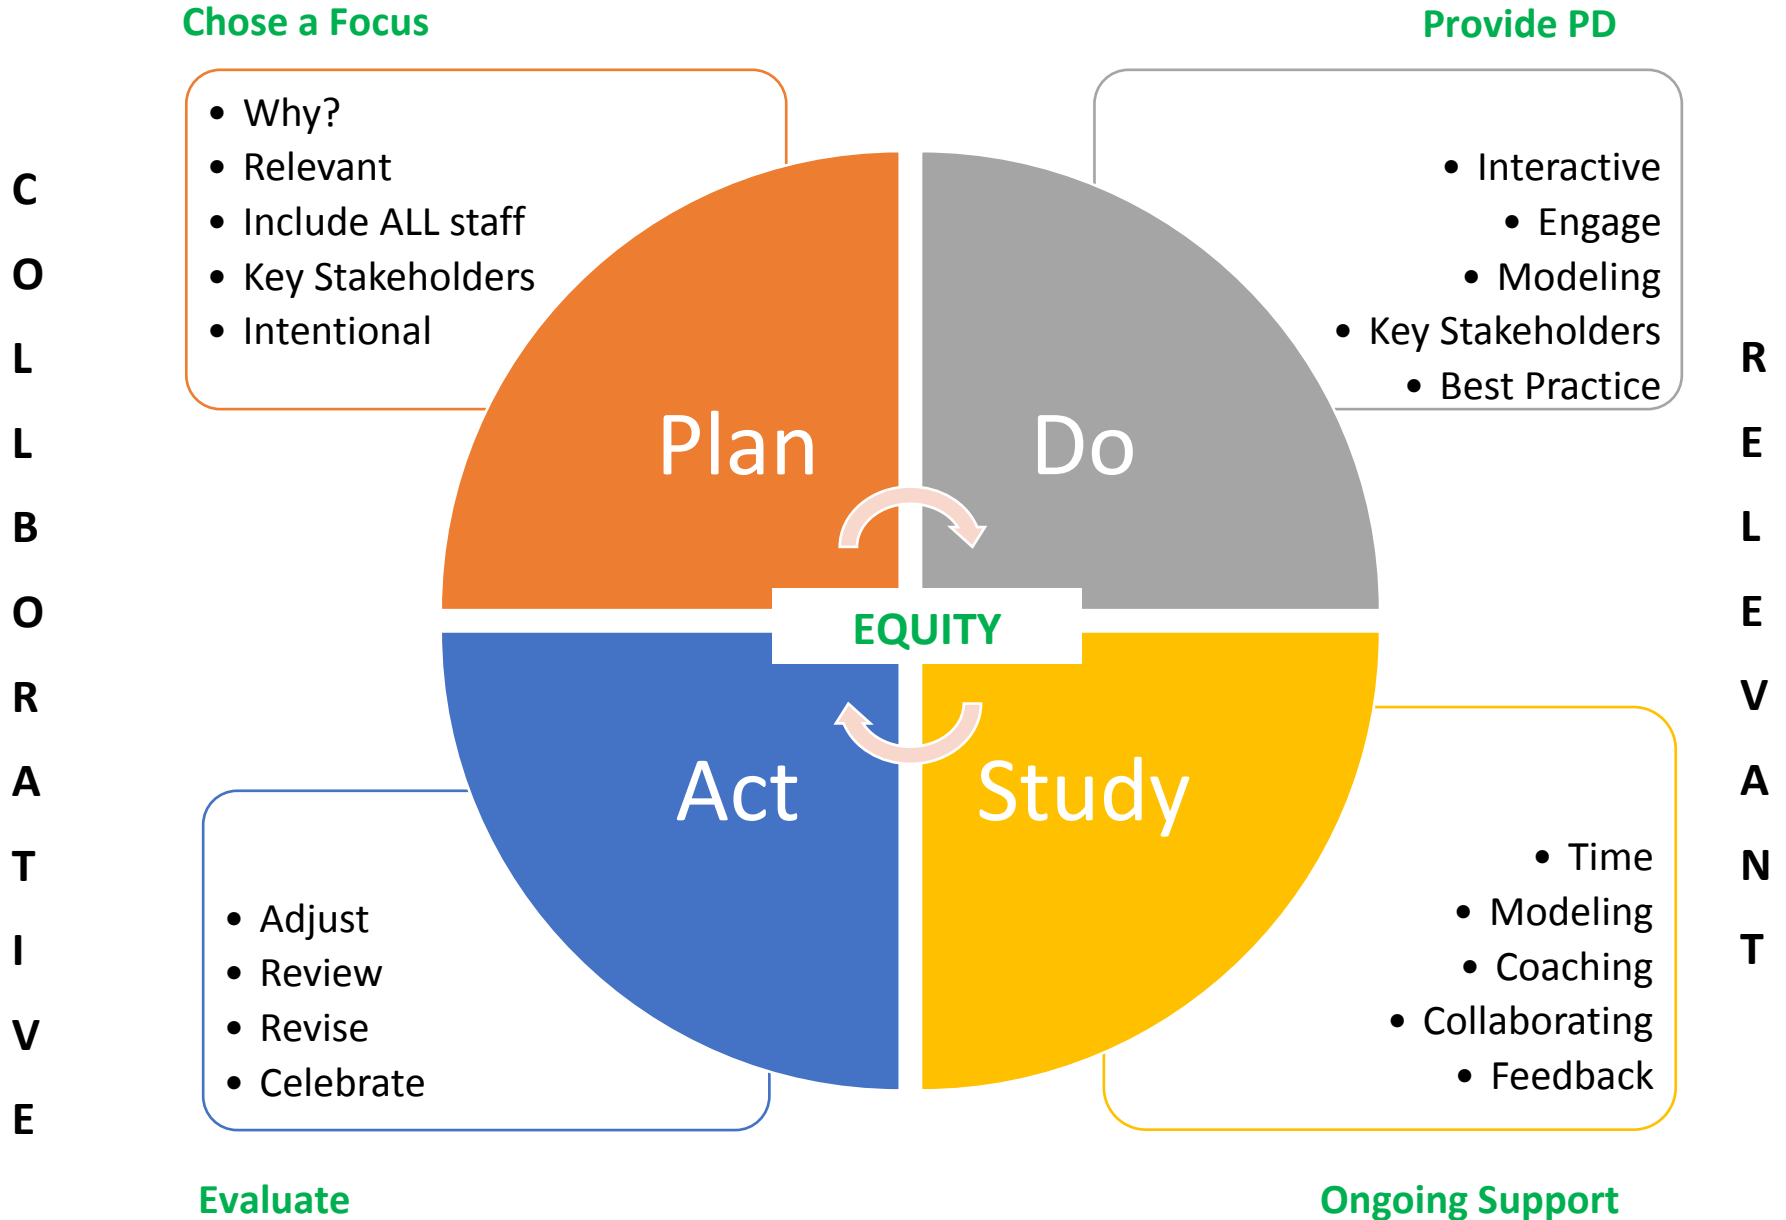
Chose a Focus

- Why?
- Relevant
- Include ALL staff
- Key Stakeholders
- Intentional

Provide PD

- Interactive
- Engage
- Modeling
- Key Stakeholders
- Best Practice

C O L L B O R A T I V E

R E L E V A N T

Plan

Do

EQUITY

Act

Study

- Adjust
- Review
- Revise
- Celebrate

- Time
- Modeling
- Coaching
- Collaborating
- Feedback

Evaluate

Ongoing Support